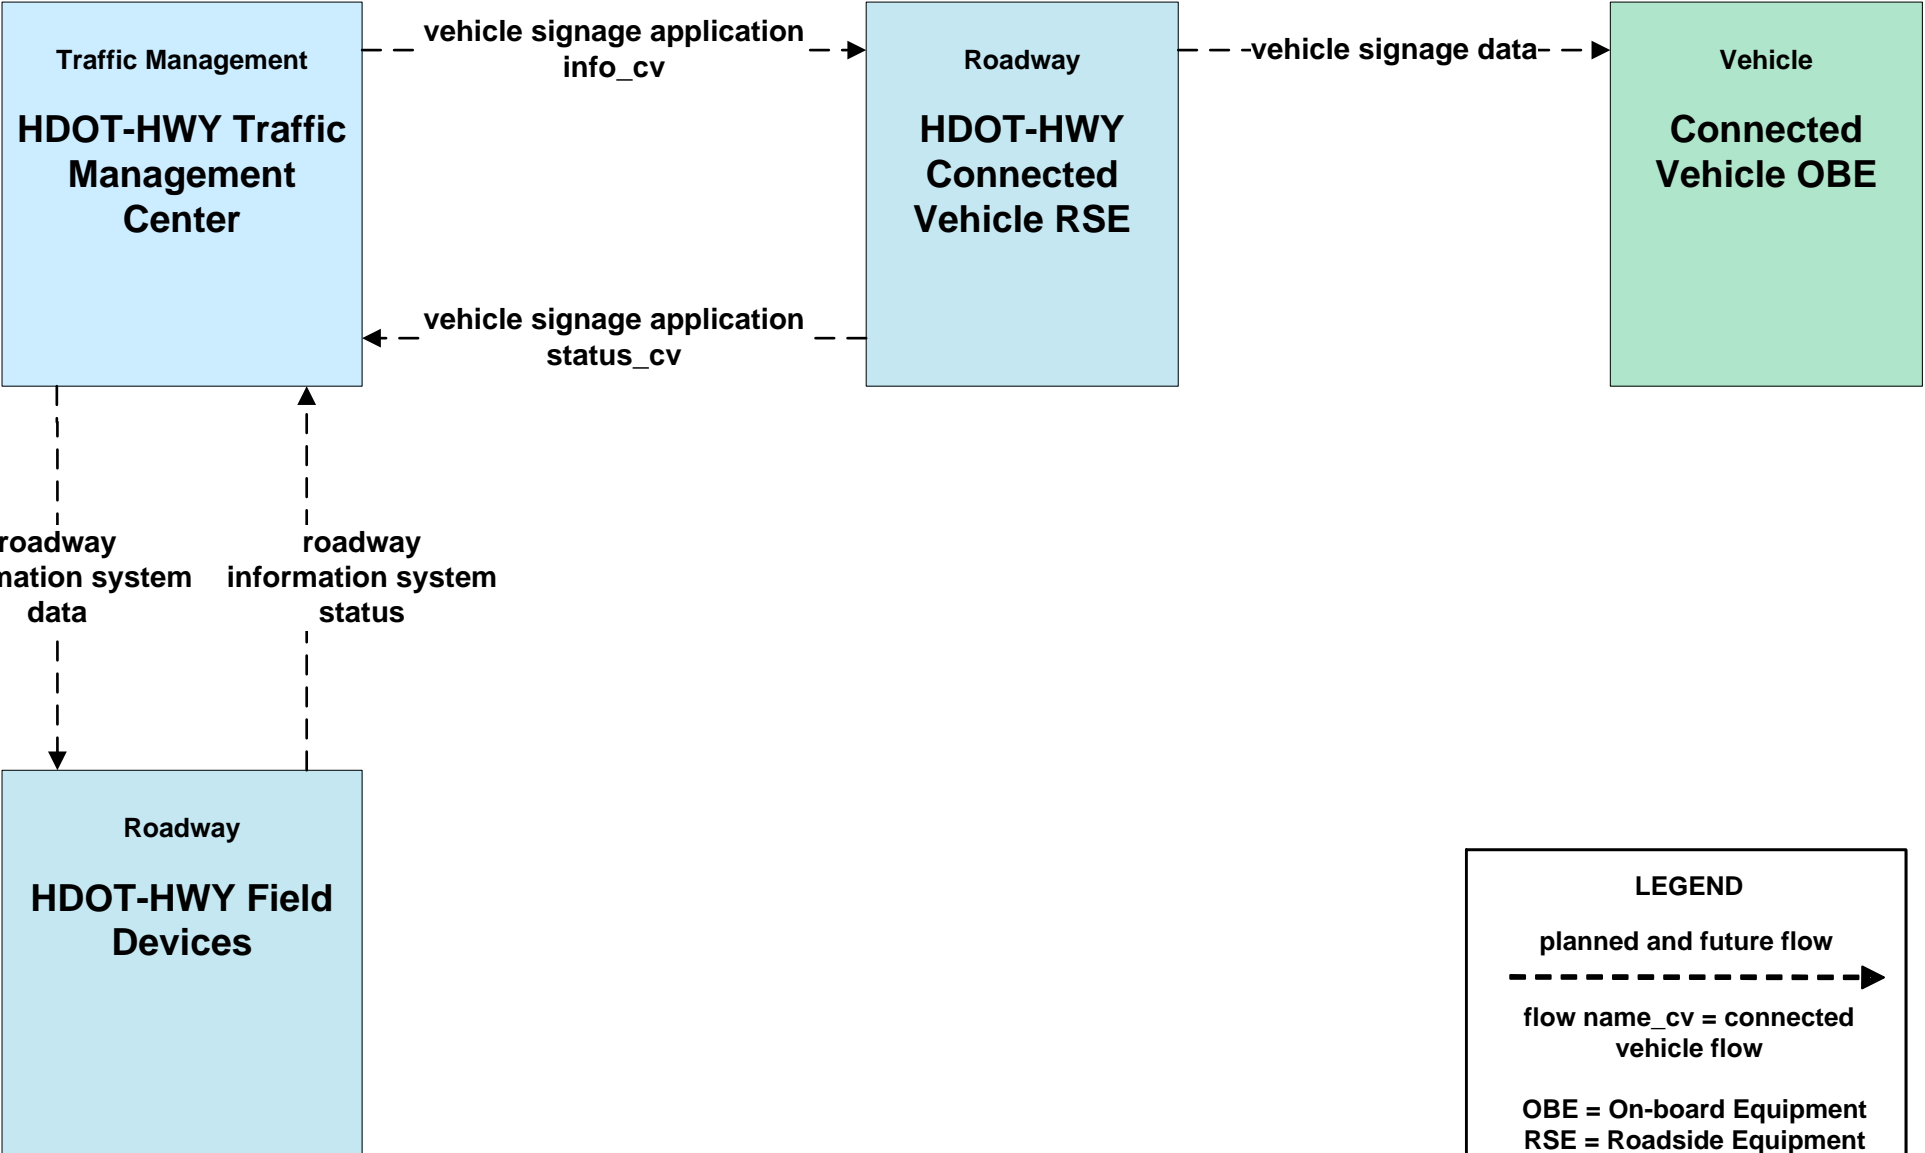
Traffic Management

HDOT-HWY Traffic Management Center

vehicle signage application info_cv

Roadway

HDOT-HWY Connected Vehicle RSE

vehicle signage data

Vehicle

Connected Vehicle OBE

vehicle signage application status_cv

roadway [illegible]mation system data

roadway information system status

Roadway

HDOT-HWY Field Devices

LEGEND

planned and future flow

flow name_cv = connected vehicle flow

OBE = On-board Equipment
RSE = Roadside Equipment